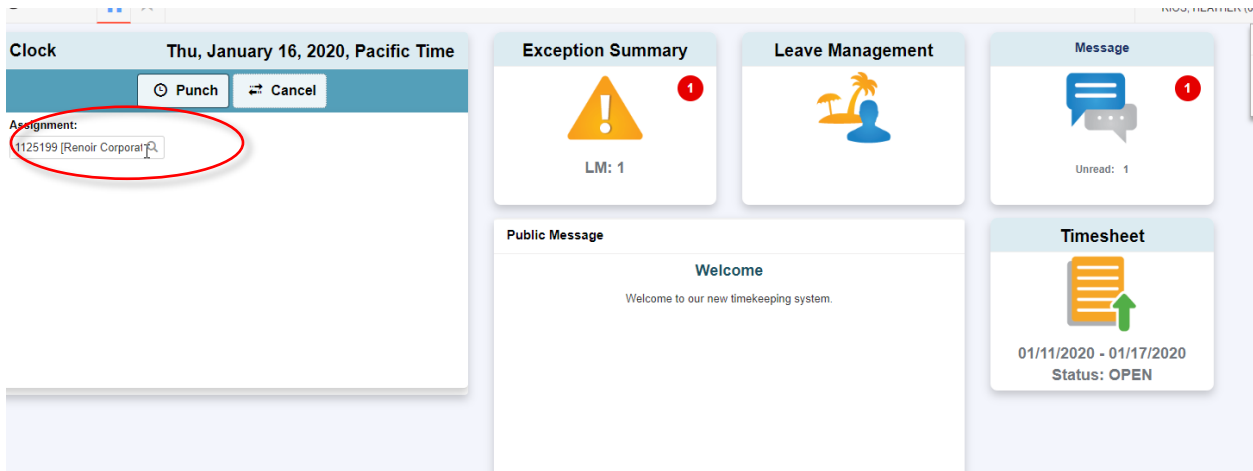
RIOS, HEATHER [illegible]

Clock

Thu, January 16, 2020, Pacific Time

Punch

Cancel

Assignment:

1125199 [Renoir Corporat

Exception Summary

1

LM: 1

Leave Management

Message

1

Unread: 1

Public Message

Welcome

Welcome to our new timekeeping system.

Timesheet

01/11/2020 - 01/17/2020

Status: OPEN